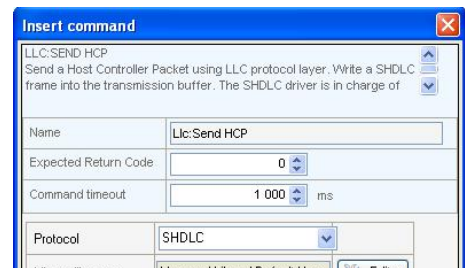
Insert command

LLC:SEND HCP
Send a Host Controller Packet using LLC protocol layer. Write a SHDLC frame into the transmission buffer. The SHDLC driver is in charge of

| Name | Llc:Send HCP |
|---|---|
| Expected Return Code | 0 |
| Command timeout | 1 000 ms |

| Protocol | SHDLC |
|---|---|
| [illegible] | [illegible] |